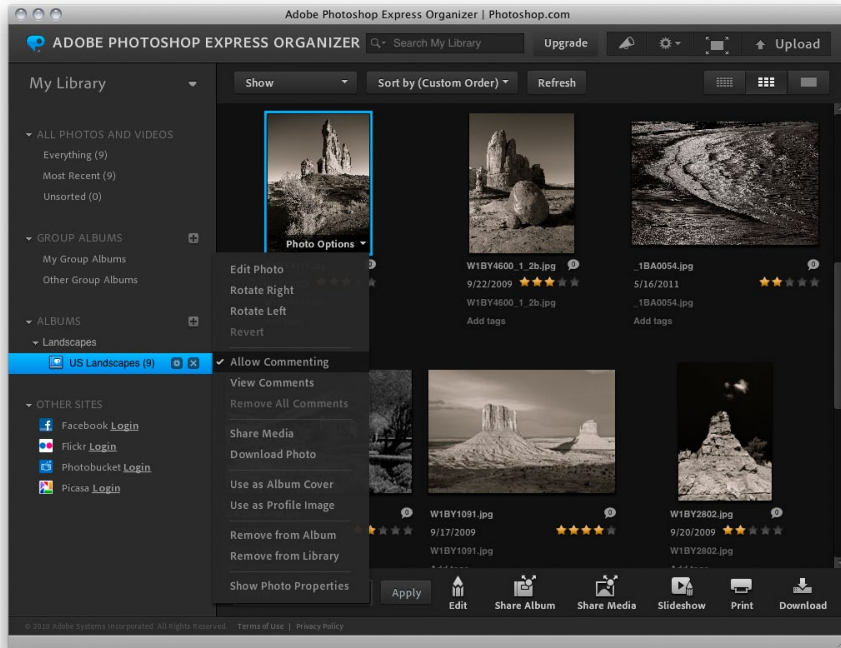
Adobe Photoshop Express Organizer | Photoshop.com

ADOBE PHOTOSHOP EXPRESS ORGANIZER

Search My Library

Upgrade

Upload

My Library

Show

Sort by (Custom Order)

Refresh

ALL PHOTOS AND VIDEOS

Everything (9)

Most Recent (9)

Unsorted (0)

GROUP ALBUMS

My Group Albums

Other Group Albums

ALBUMS

Landscapes

US Landscapes (9)

OTHER SITES

Facebook Login

Flickr Login

Photobucket Login

Picasa Login

Photo Options

Edit Photo

Rotate Right

Rotate Left

Revert

Allow Commenting

View Comments

Remove All Comments

Share Media

Download Photo

Use as Album Cover

Use as Profile Image

Remove from Album

Remove from Library

Show Photo Properties

W1BY4600_1_2b.jpg

9/22/2009

W1BY4600_1_2b.jpg

Add tags

_1BA0054.jpg

5/16/2011

_1BA0054.jpg

Add tags

W1BY1091.jpg

9/17/2009

W1BY1091.jpg

W1BY2802.jpg

9/20/2009

W1BY2802.jpg

Apply

Edit

Share Album

Share Media

Slideshow

Print

Download

© 2010 Adobe Systems Incorporated. All Rights Reserved. | Terms of Use | Privacy Policy